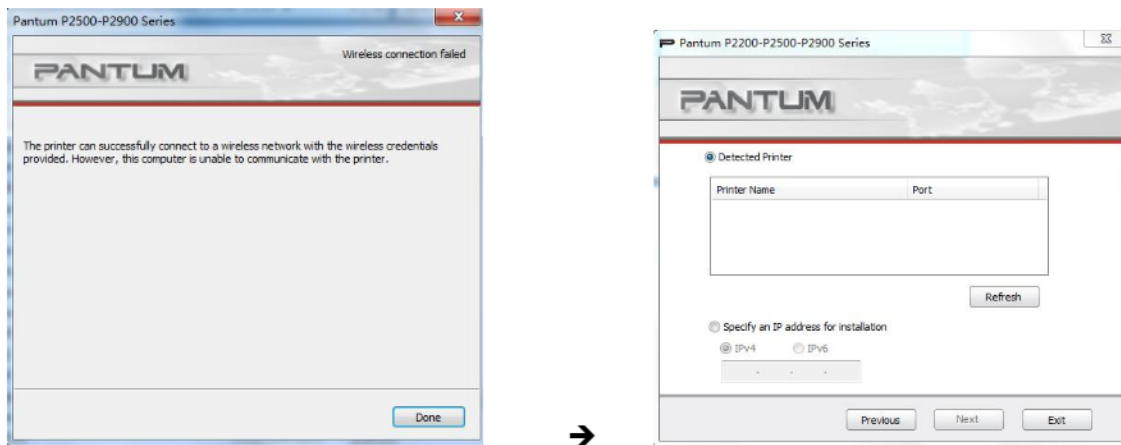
Pantum P2500-P2900 Series

Wireless connection failed

PANTUM

The printer can successfully connect to a wireless network with the wireless credentials provided. However, this computer is unable to communicate with the printer.

Done

→

Pantum P2200-P2500-P2900 Series

PANTUM

Detected Printer

| Printer Name | Port |
|---|---|
| | |

Refresh

Specify an IP address for installation

IPv4 IPv6

. . .

Previous Next Exit